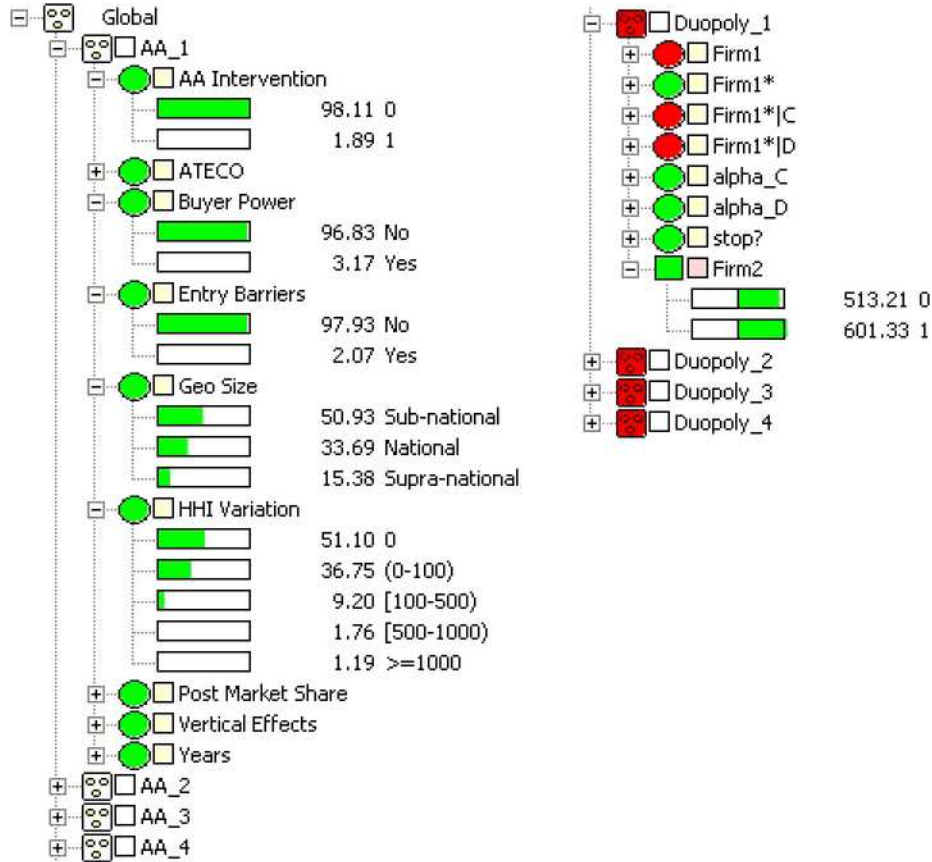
Global
AA_1
AA Intervention
98.11 0
1.89 1
ATECO
Buyer Power
96.83 No
3.17 Yes
Entry Barriers
97.93 No
2.07 Yes
Geo Size
50.93 Sub-national
33.69 National
15.38 Supra-national
HHI Variation
51.10 0
36.75 (0-100)
9.20 [100-500)
1.76 [500-1000)
1.19 >=1000
Post Market Share
Vertical Effects
Years
AA_2
AA_3
AA_4

Duopoly_1
Firm1
Firm1*
Firm1*|C
Firm1*|D
alpha_C
alpha_D
stop?
Firm2
513.21 0
601.33 1
Duopoly_2
Duopoly_3
Duopoly_4